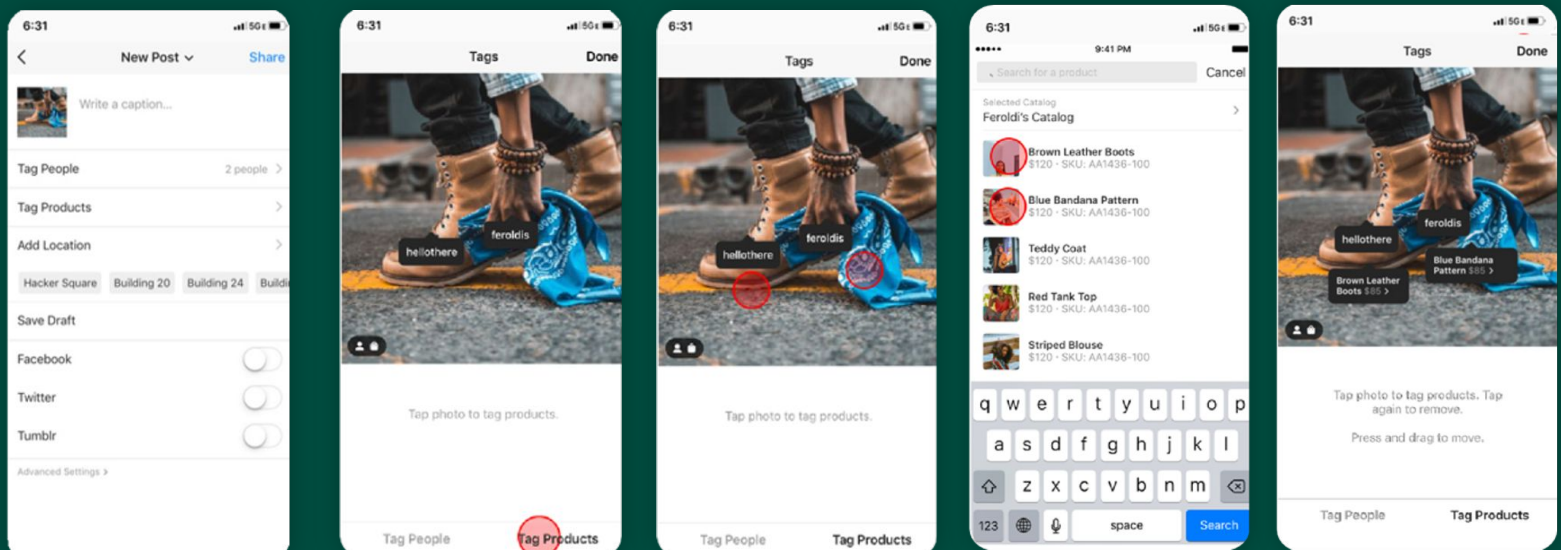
6:31 5G

New Post
Share

Write a caption...

Tag People
2 people

Tag Products

Add Location

Hacker Square
Building 20
Building 24
Buildi

Save Draft

Facebook

Twitter

Tumblr

Advanced Settings

6:31 5G

Tags
Done

hellothere
feroldis

Tap photo to tag products.

Tag People
Tag Products

6:31 5G

Tags
Done

hellothere
feroldis

Tap photo to tag products.

Tag People
Tag Products

6:31 5G

9:41 PM

Search for a product
Cancel

Selected Catalog
Feroldi's Catalog

Brown Leather Boots
$120 · SKU: AA1436-100

Blue Bandana Pattern
$120 · SKU: AA1436-100

Teddy Coat
$120 · SKU: AA1436-100

Red Tank Top
$120 · SKU: AA1436-100

Striped Blouse
$120 · SKU: AA1436-100

q w e r t y u i o p
a s d f g h j k l
z x c v b n m
123
space
Search

6:31 5G

Tags
Done

hellothere
feroldis
Brown Leather Boots $85
Blue Bandana Pattern $85

Tap photo to tag products. Tap again to remove.

Press and drag to move.

Tag People
Tag Products